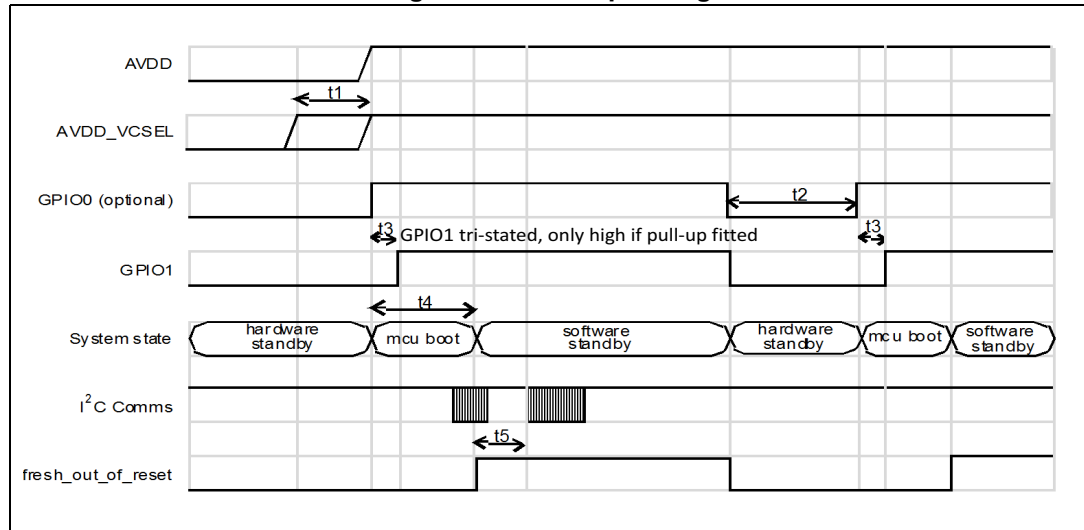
AVDD

t1

AVDD_VCSEL

GPIO0 (optional)

t2

t3

GPIO1 tri-stated, only high if pull-up fitted

t3

GPIO1

t4

System state

hardware standby

mcu boot

software standby

hardware standby

mcu boot

software standby

$I^2C$ Comms

t5

fresh_out_of_reset